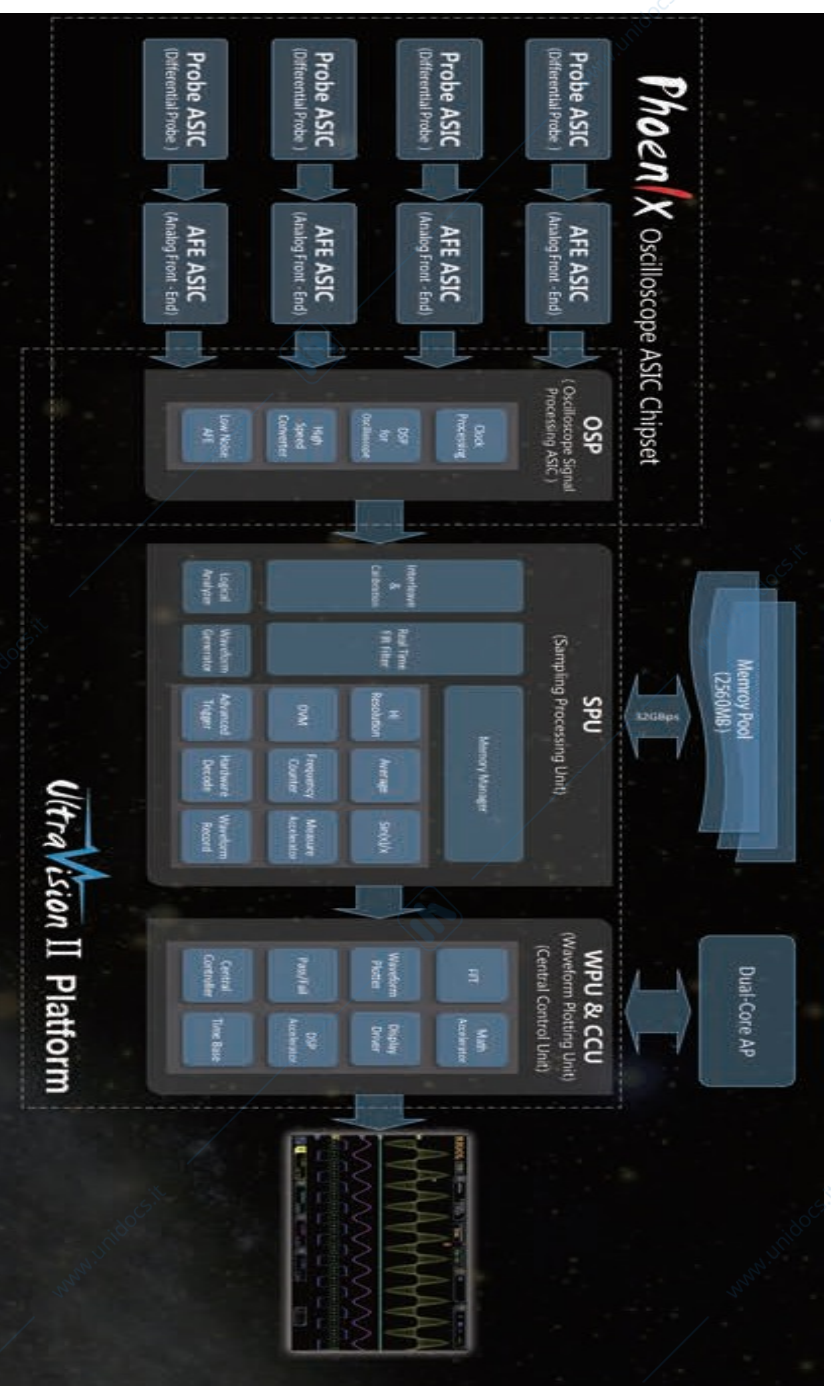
Phoenix Oscilloscope ASIC Chipset

Probe ASIC
(Differential Probe)

Probe ASIC
(Differential Probe)

Probe ASIC
(Differential Probe)

Probe ASIC
(Differential Probe)

AFE ASIC
(Analog Front - End)

AFE ASIC
(Analog Front - End)

AFE ASIC
(Analog Front - End)

AFE ASIC
(Analog Front - End)

OSP
(Oscilloscope Signal Processing ASIC)

Clock Processing

DSP for Oscilloscope

High Speed Converter

Low Noise AFE

Memory Pool
(2560MB)

32GBps

SPU
(Sampling Processing Unit)

Interleave & Calibration

Real Time FIR filter

Memory Manager

Logical Analyzer

Waveform Generator

Hi Resolution

Average

SinX/X

DVM

Frequency Counter

Measure Accelerator

Advanced Trigger

Hardware Decode

Waveform Record

Dual-Core AP

WPU & CCU
(Waveform Plotting Unit)
(Central Control Unit)

FFT

Math Accelerator

Waveform Plotter

Display Driver

Pass/Fail

DSP Accelerator

Central Controller

Time Base

UltraVision II Platform